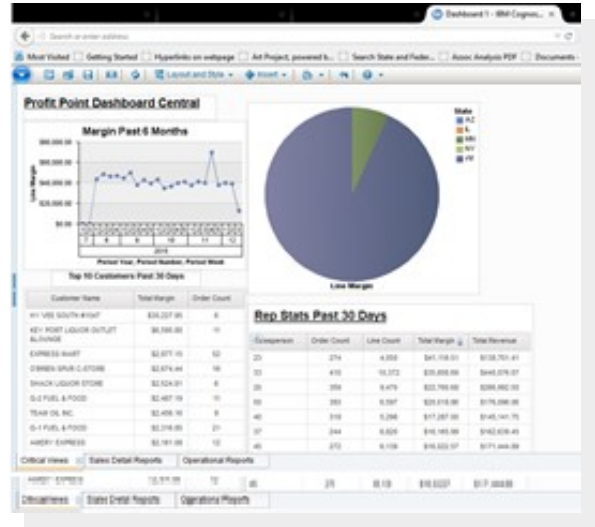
Dashboard 1 - IBM Cognos...

Search or enter address

Most Visited | Getting Started | Hyperlinks on webpage | Art Project, powered b... | Search State and Feder... | Assoc Analysis PDF | Documents

Layout and Style | Insert

Profit Point Dashboard Central

Margin Past 6 Months

$60,000.00
$40,000.00
$20,000.00
$0.00

Line Margin

7 8 9 10 11 12
2016

Period Year, Period Number, Period Week

Top 10 Customers Past 30 Days

| Customer Name | Total Margin | Order Count |
|---|---|---|
| HY VEE SOUTH WYATT | $30,227.95 | 6 |
| KEY POINT LIQUOR OUTLET ALGONQUE | $6,566.80 | 11 |
| EXPRESS MART | $2,677.15 | 52 |
| O'BRIEN GRUB C-STORE | $2,674.44 | 16 |
| SHACK LIQUOR STORE | $2,524.81 | 6 |
| G-2 FUEL & FOOD | $2,487.19 | 11 |
| TEAM OIL INC. | $2,456.16 | 8 |
| G-1 FUEL & FOOD | $2,316.85 | 21 |
| HARDY EXPRESS | $2,161.06 | 12 |

State
AZ
IL
MN
NY
WI

Line Margin

Rep Stats Past 30 Days

| Salesperson | Order Count | Line Count | Total Margin | Total Revenue |
|---|---|---|---|---|
| 23 | 274 | 4,558 | $41,118.51 | $138,751.41 |
| 33 | 410 | 10,372 | $20,858.88 | $448,076.57 |
| 28 | 358 | 6,479 | $22,769.68 | $266,862.55 |
| 50 | 393 | 6,597 | $20,518.86 | $176,006.98 |
| 40 | 318 | 5,268 | $17,287.00 | $145,141.75 |
| 37 | 244 | 6,826 | $16,165.99 | $162,638.45 |
| 45 | 272 | 6,138 | $16,022.57 | $171,444.89 |

Critical Views | Sales Detail Reports | Operational Reports

HARDY EXPRESS | $2,161.06 | 12 | 45 | 272 | 6,138 | $16,022.57 | $171,444.89

Critical Views | Sales Detail Reports | Operations Reports